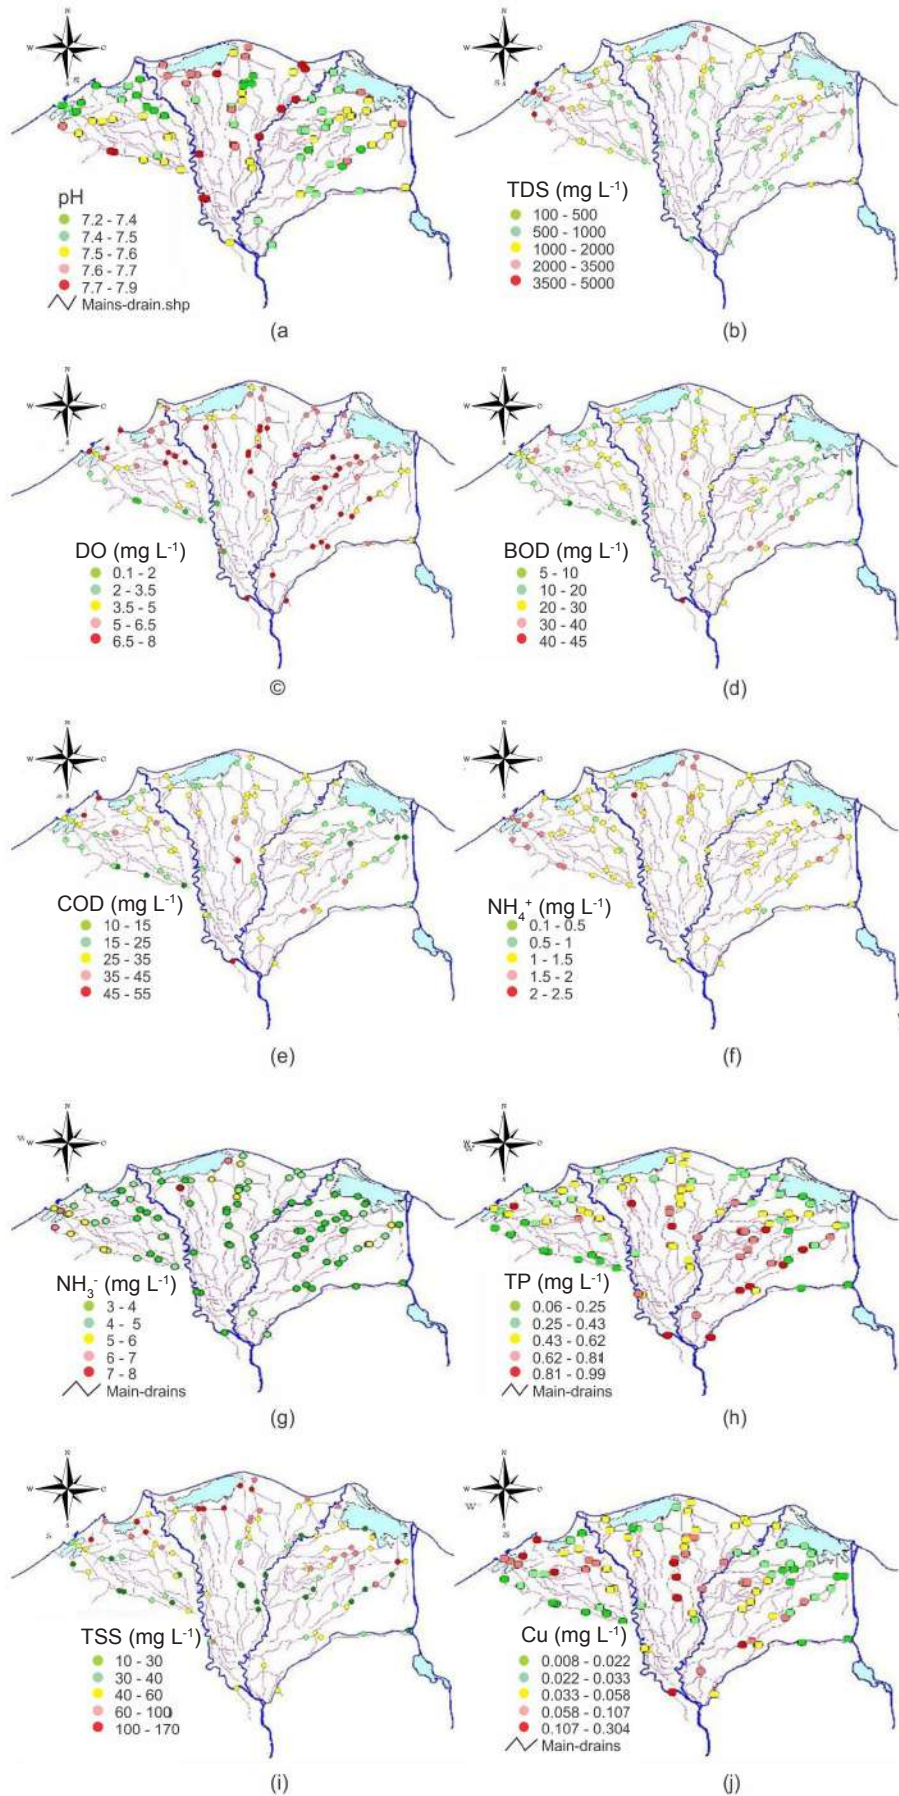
pH
7.2 - 7.4
7.4 - 7.5
7.5 - 7.6
7.6 - 7.7
7.7 - 7.9
Mains-drain.shp

(a)

TDS (mg L$^{-1}$)
100 - 500
500 - 1000
1000 - 2000
2000 - 3500
3500 - 5000

(b)

DO (mg L$^{-1}$)
0.1 - 2
2 - 3.5
3.5 - 5
5 - 6.5
6.5 - 8

©

BOD (mg L$^{-1}$)
5 - 10
10 - 20
20 - 30
30 - 40
40 - 45

(d)

COD (mg L$^{-1}$)
10 - 15
15 - 25
25 - 35
35 - 45
45 - 55

(e)

NH$_4^+$ (mg L$^{-1}$)
0.1 - 0.5
0.5 - 1
1 - 1.5
1.5 - 2
2 - 2.5

(f)

NH$_3^-$ (mg L$^{-1}$)
3 - 4
4 - 5
5 - 6
6 - 7
7 - 8
Main-drains

(g)

TP (mg L$^{-1}$)
0.06 - 0.25
0.25 - 0.43
0.43 - 0.62
0.62 - 0.81
0.81 - 0.99
Main-drains

(h)

TSS (mg L$^{-1}$)
10 - 30
30 - 40
40 - 60
60 - 100
100 - 170

(i)

Cu (mg L$^{-1}$)
0.008 - 0.022
0.022 - 0.033
0.033 - 0.058
0.058 - 0.107
0.107 - 0.304
Main-drains

(j)